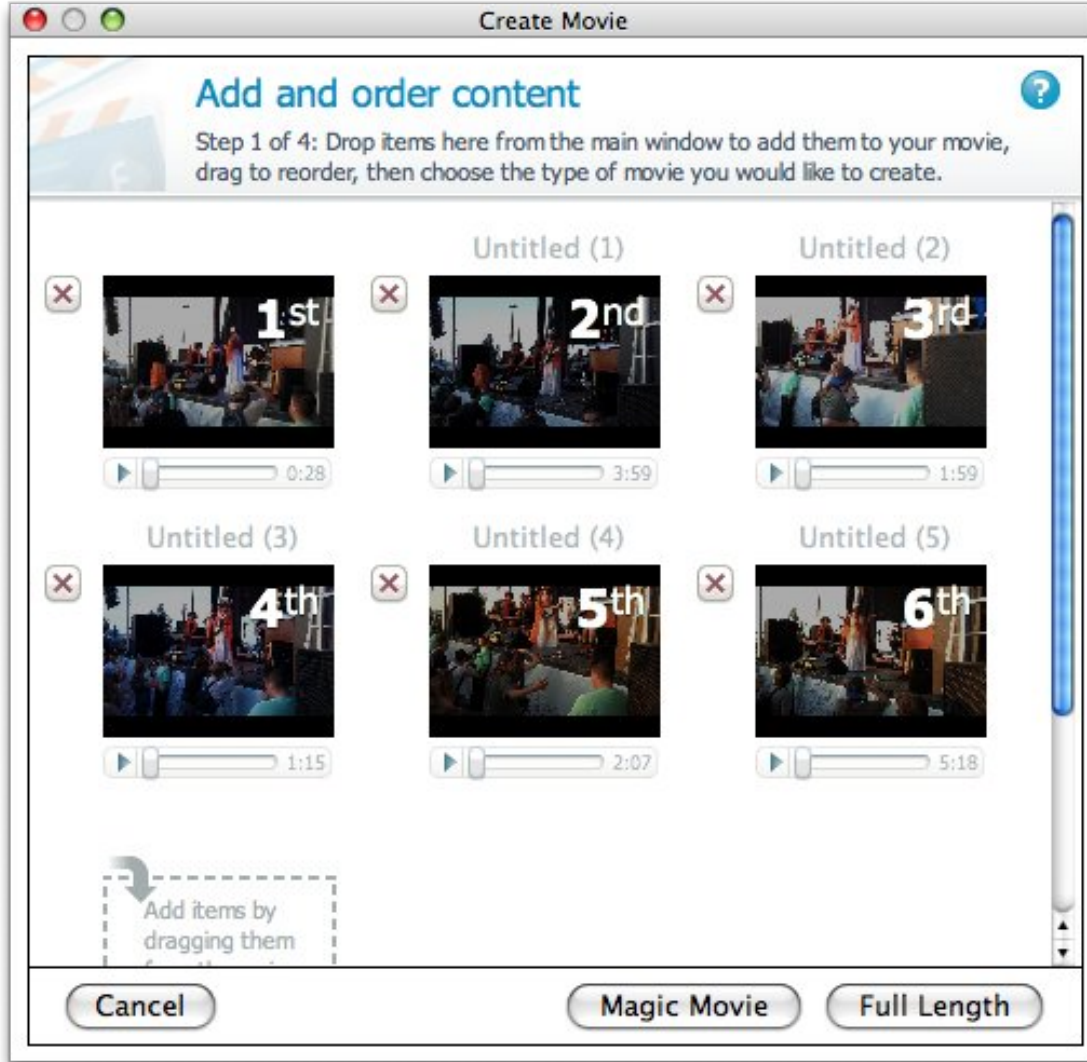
Create Movie

Add and order content

Step 1 of 4: Drop items here from the main window to add them to your movie, drag to reorder, then choose the type of movie you would like to create.

?

Untitled (1)

Untitled (2)

1st

0:28

2nd

3:59

3rd

1:59

Untitled (3)

Untitled (4)

Untitled (5)

4th

1:15

5th

2:07

6th

5:18

Add items by dragging them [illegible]

Cancel

Magic Movie

Full Length